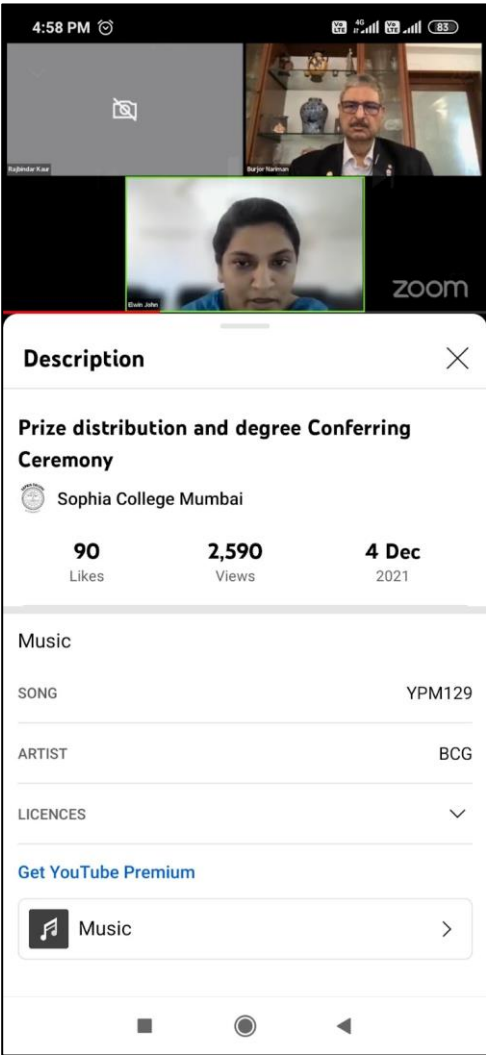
4:58 PM

83

Rajbindar Kaur

Burjor Nariman

Elwin John

zoom

Description

Prize distribution and degree Conferring Ceremony

Sophia College Mumbai

90
Likes

2,590
Views

4 Dec
2021

Music

SONG YPM129

ARTIST BCG

LICENCES

Get YouTube Premium

Music